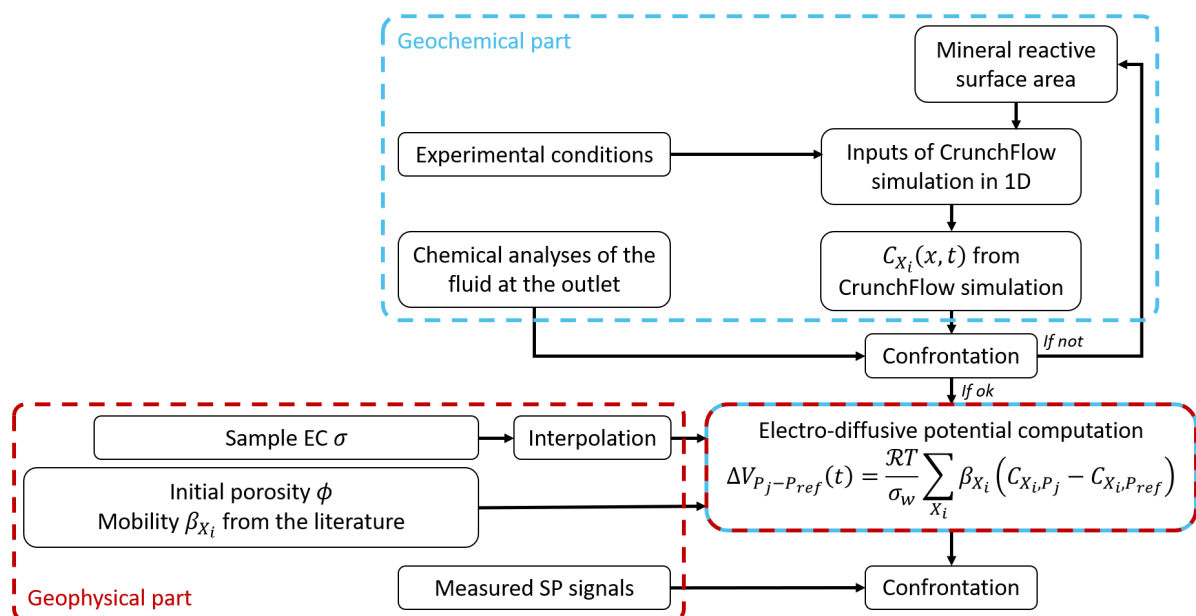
Geochemical part

Mineral reactive surface area

Experimental conditions

Inputs of CrunchFlow simulation in 1D

Chemical analyses of the fluid at the outlet

$C_{X_i}(x,t)$ from CrunchFlow simulation

Confrontation

If not

If ok

Sample EC $\sigma$

Interpolation

Electro-diffusive potential computation

$\Delta V_{P_j - P_{ref}}(t) = \frac{\mathcal{R}T}{\sigma_w} \sum_{X_i} \beta_{X_i} \left( C_{X_i,P_j} - C_{X_i,P_{ref}} \right)$

Initial porosity $\phi$
Mobility $\beta_{X_i}$ from the literature

Measured SP signals

Confrontation

Geophysical part